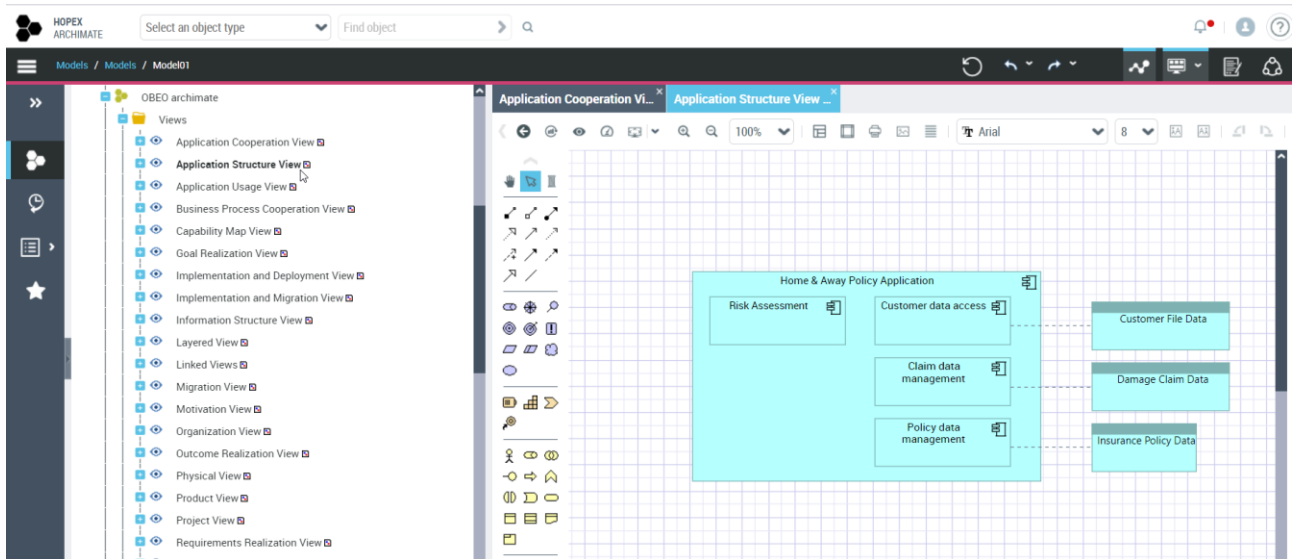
HOPEX ARCHIMATE

Select an object type

Find object

Models / Models / Model01

OBEO archimate

Views

Application Cooperation View

Application Structure View

Application Usage View

Business Process Cooperation View

Capability Map View

Goal Realization View

Implementation and Deployment View

Implementation and Migration View

Information Structure View

Layered View

Linked Views

Migration View

Motivation View

Organization View

Outcome Realization View

Physical View

Product View

Project View

Requirements Realization View

Application Cooperation Vi...

Application Structure View ...

100%

Arial

8

Home & Away Policy Application

Risk Assessment

Customer data access

Claim data management

Policy data management

Customer File Data

Damage Claim Data

Insurance Policy Data